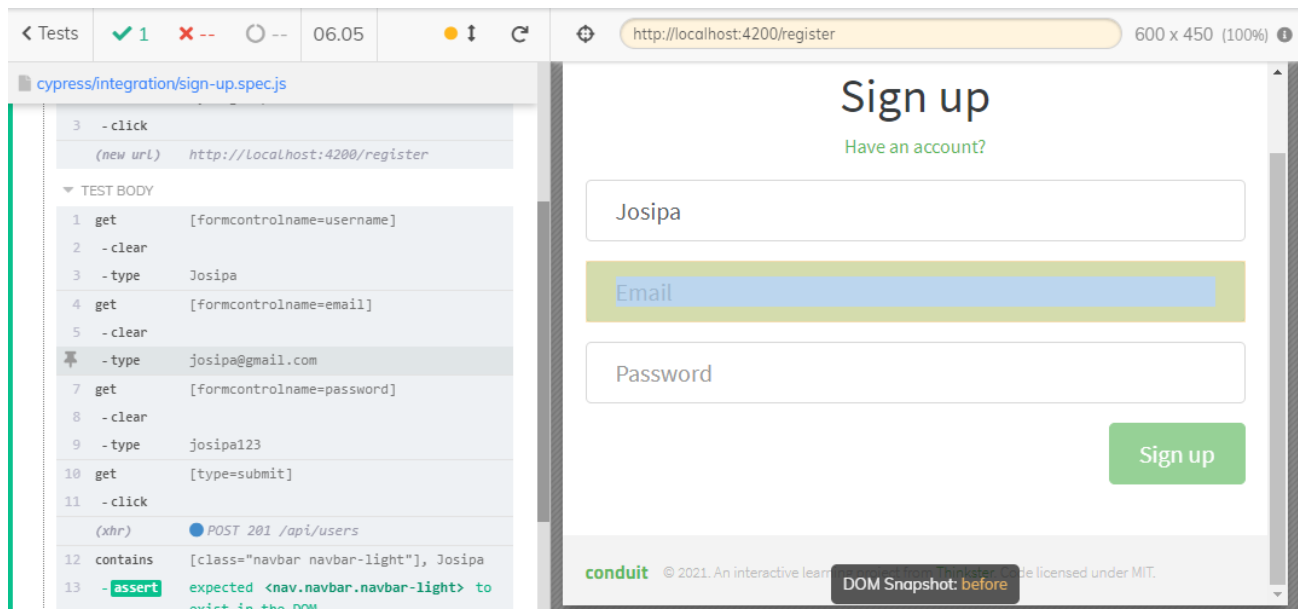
< Tests ✔ 1 ✖ -- ◯ -- 06.05

http://localhost:4200/register 600 x 450 (100%)

cypress/integration/sign-up.spec.js

3 -click
(new url) http://localhost:4200/register

TEST BODY

1 get [formcontrolname=username]
2 -clear
3 -type Josipa
4 get [formcontrolname=email]
5 -clear
-type josipa@gmail.com
7 get [formcontrolname=password]
8 -clear
9 -type josipa123
10 get [type=submit]
11 -click
(xhr) POST 201 /api/users
12 contains [class="navbar navbar-light"], Josipa
13 -assert expected <nav.navbar.navbar-light> to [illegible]

Sign up

Have an account?

Josipa

Email

Password

Sign up

conduit © 2021. An interactive lear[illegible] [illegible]de licensed under MIT.

DOM Snapshot: before